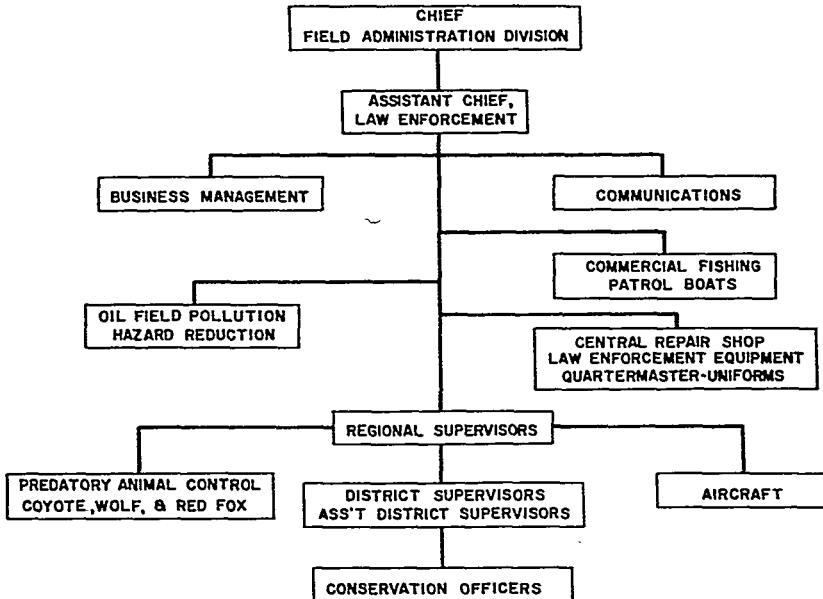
CHIEF
FIELD ADMINISTRATION DIVISION

ASSISTANT CHIEF,
LAW ENFORCEMENT

BUSINESS MANAGEMENT

COMMUNICATIONS

COMMERCIAL FISHING
PATROL BOATS

OIL FIELD POLLUTION
HAZARD REDUCTION

CENTRAL REPAIR SHOP
LAW ENFORCEMENT EQUIPMENT
QUARTERMASTER-UNIFORMS

REGIONAL SUPERVISORS

PREDATORY ANIMAL CONTROL
COYOTE, WOLF, & RED FOX

DISTRICT SUPERVISORS
ASS'T DISTRICT SUPERVISORS

AIRCRAFT

CONSERVATION OFFICERS